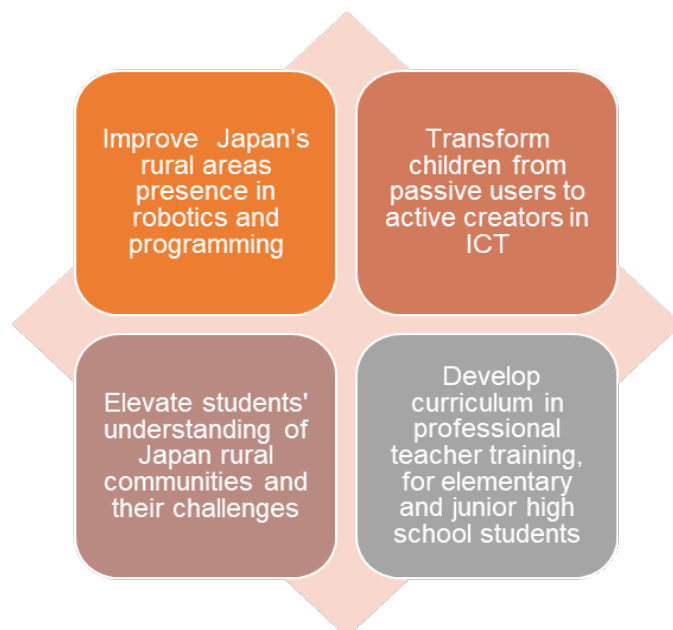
Improve Japan’s rural areas presence in robotics and programming

Transform children from passive users to active creators in ICT

Elevate students' understanding of Japan rural communities and their challenges

Develop curriculum in professional teacher training, for elementary and junior high school students